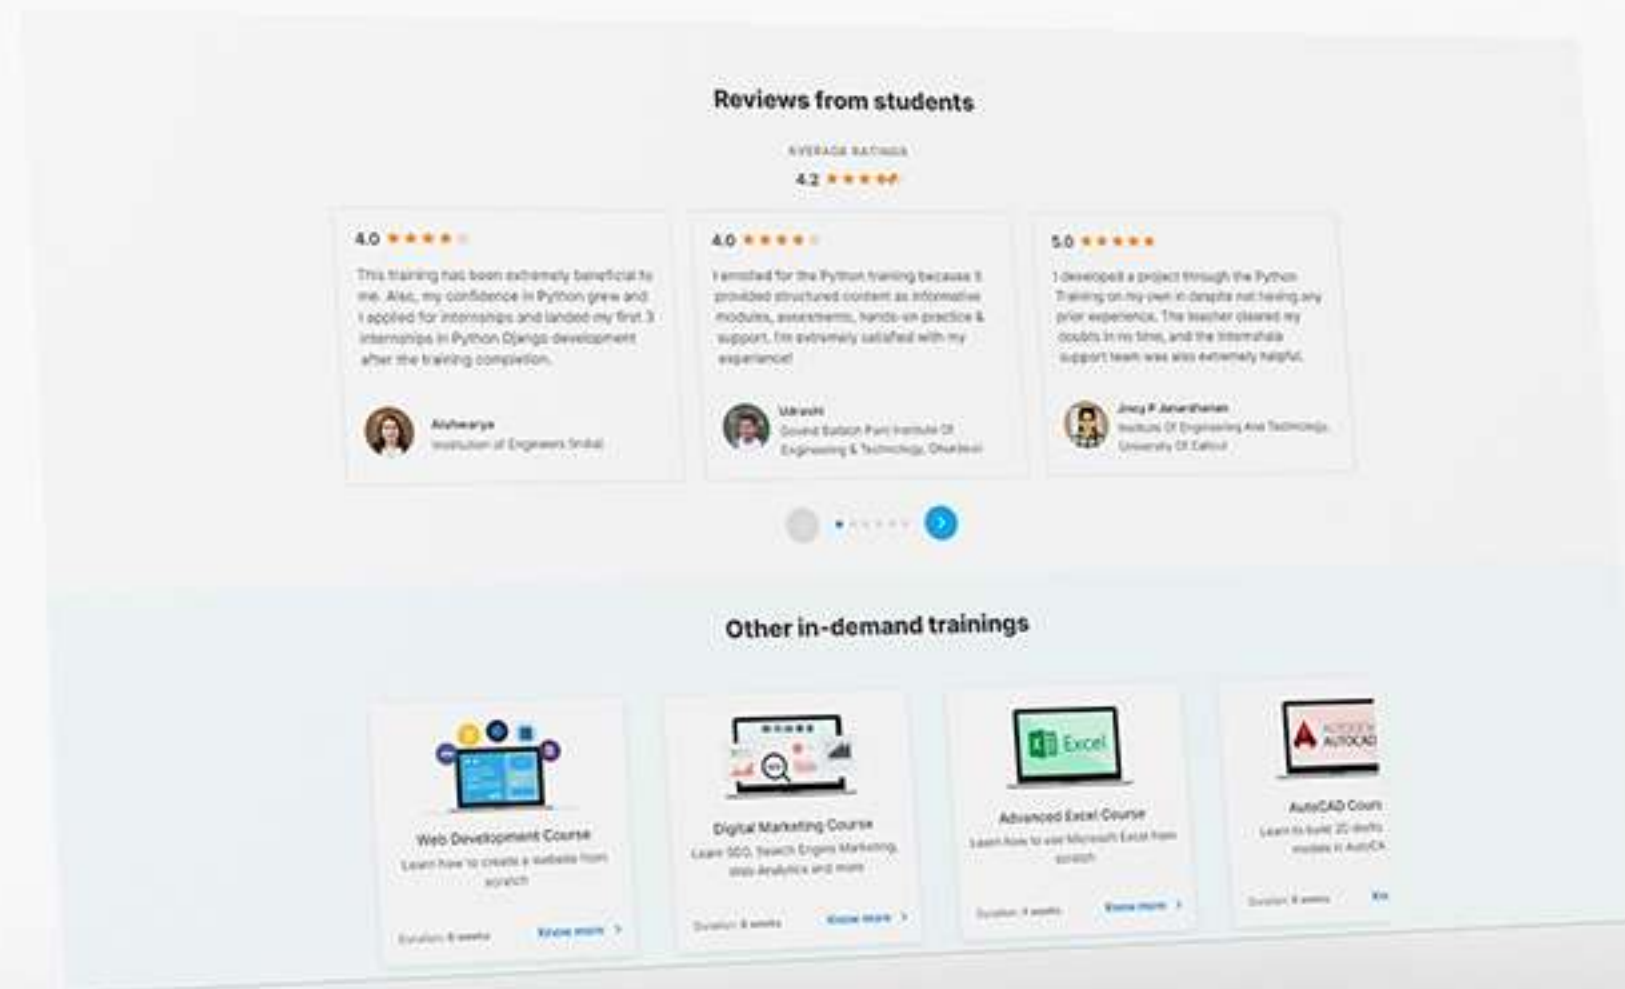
Reviews from students

AVERAGE RATINGS

4.2 ★★★★★

4.0 ★★★★★

This training has been extremely beneficial to me. Also, my confidence in Python grew and I applied for internships and landed my first 3 internships in Python Django development after the training completion.

Aishwarya
Institution of Engineers (India)

4.0 ★★★★★

I enrolled for the Python training because it provided structured content as informative modules, assessments, hands-on practice & support. I'm extremely satisfied with my experience!

Utkarsh
Govind Ballabh Pant Institute Of Engineering & Technology, Ghurdauri

5.0 ★★★★★

I developed a project through the Python Training on my own in despite not having any prior experience. The teacher cleared my doubts in no time, and the Internshala support team was also extremely helpful.

Jincy P Janardhanan
Institute Of Engineering And Technology, University Of Calicut

Other in-demand trainings

Web Development Course
Learn how to create a website from scratch
Duration: 8 weeks
Know more >

Digital Marketing Course
Learn SEO, Search Engine Marketing, data Analytics and more
Duration: 8 weeks
Know more >

Excel
Advanced Excel Course
Learn how to use Microsoft Excel from scratch
Duration: 4 weeks
Know more >

AUTOCAD
AutoCAD Cours
Learn to build 2D drafts models in AutoCA
Duration: 8 weeks
Kn